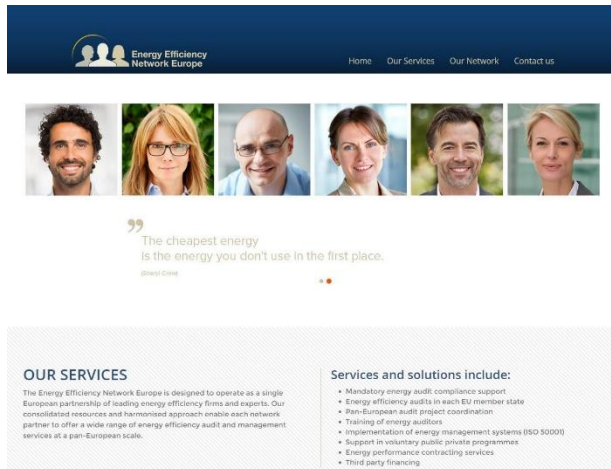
Energy Efficiency Network Europe

Home Our Services Our Network Contact us

The cheapest energy
is the energy you don't use in the first place.
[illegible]

OUR SERVICES

The Energy Efficiency Network Europe is designed to operate as a single European partnership of leading energy efficiency firms and experts. Our consolidated resources and harmonised approach enable each network partner to offer a wide range of energy efficiency audit and management services at a pan-European scale.

Services and solutions include:

• Mandatory energy audit compliance support
• Energy efficiency audits in each EU member state
• Pan-European audit project coordination
• Training of energy auditors
• Implementation of energy management systems (ISO 50001)
• Support in voluntary public private programmes
• Energy performance contracting services
• Third party financing